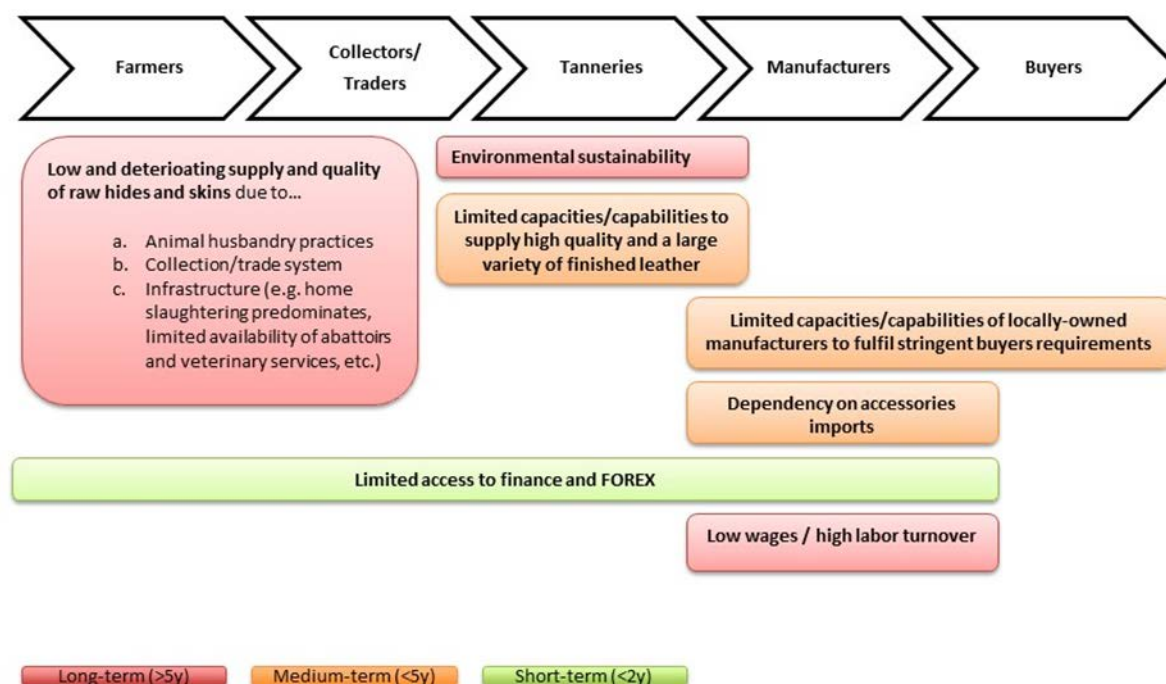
Farmers

Collectors/ Traders

Tanneries

Manufacturers

Buyers

Low and deterioating supply and quality of raw hides and skins due to…

a. Animal husbandry practices
b. Collection/trade system
c. Infrastructure (e.g. home slaughtering predominates, limited availability of abattoirs and veterinary services, etc.)

Environmental sustainability

Limited capacities/capabilities to supply high quality and a large variety of finished leather

Limited capacities/capabilities of locally-owned manufacturers to fulfil stringent buyers requirements

Dependency on accessories imports

Limited access to finance and FOREX

Low wages / high labor turnover

Long-term (>5y)

Medium-term (<5y)

Short-term (<2y)